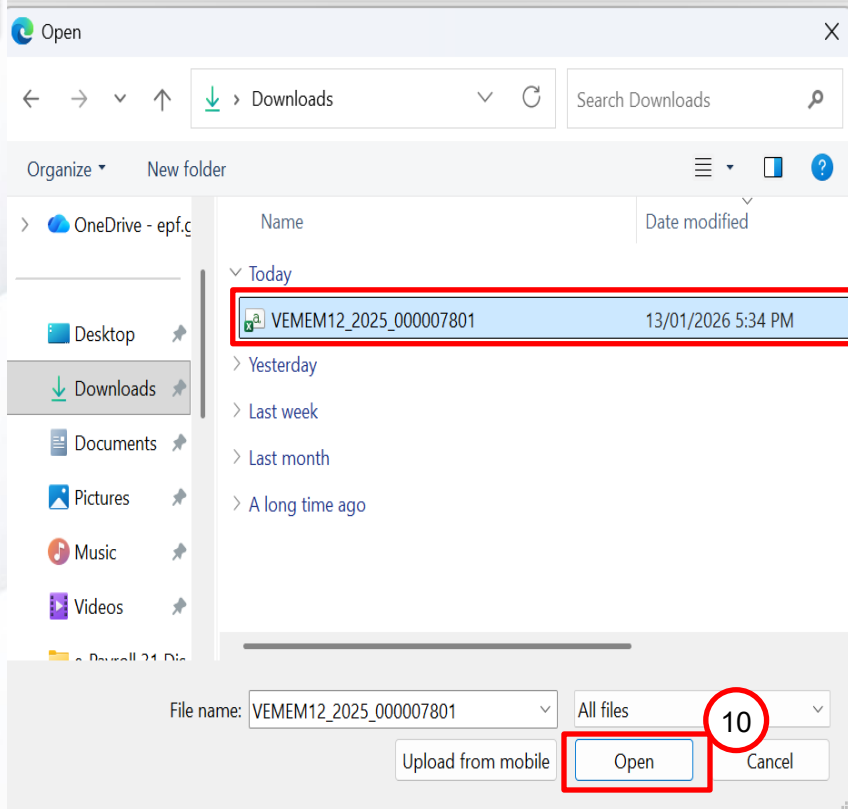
Open

Downloads

Search Downloads

Organize ▾

New folder

OneDrive - epf.g

Desktop

Downloads

Documents

Pictures

Music

Videos

a_Payroll 21 Dis

Name

Date modified

Today

VEMEM12_2025_000007801

13/01/2026 5:34 PM

Yesterday

Last week

Last month

A long time ago

File name: VEMEM12_2025_000007801

All files

10

Upload from mobile

Open

Cancel